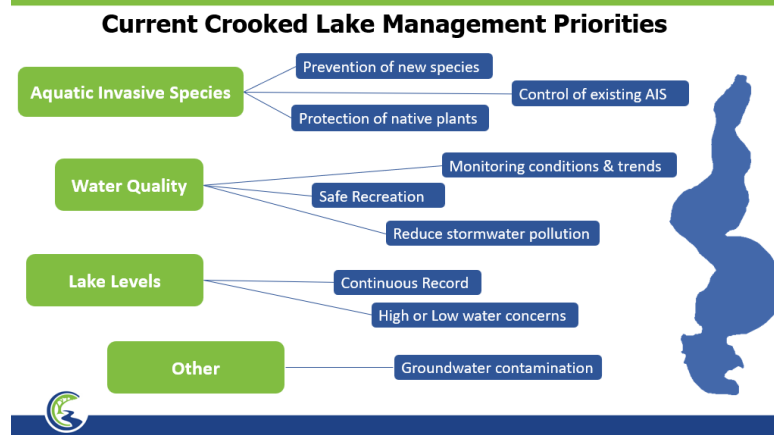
Current Crooked Lake Management Priorities

Aquatic Invasive Species

Prevention of new species

Control of existing AIS

Protection of native plants

Water Quality

Monitoring conditions & trends

Safe Recreation

Reduce stormwater pollution

Lake Levels

Continuous Record

High or Low water concerns

Other

Groundwater contamination